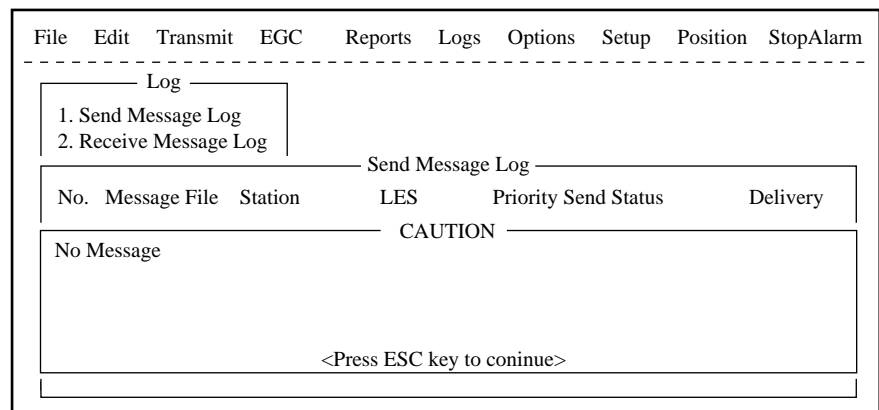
File Edit Transmit EGC Reports Logs Options Setup Position StopAlarm

Log
1. Send Message Log
2. Receive Message Log

Send Message Log

No. Message File Station LES Priority Send Status Delivery

CAUTION

No Message

<Press ESC key to coninue>